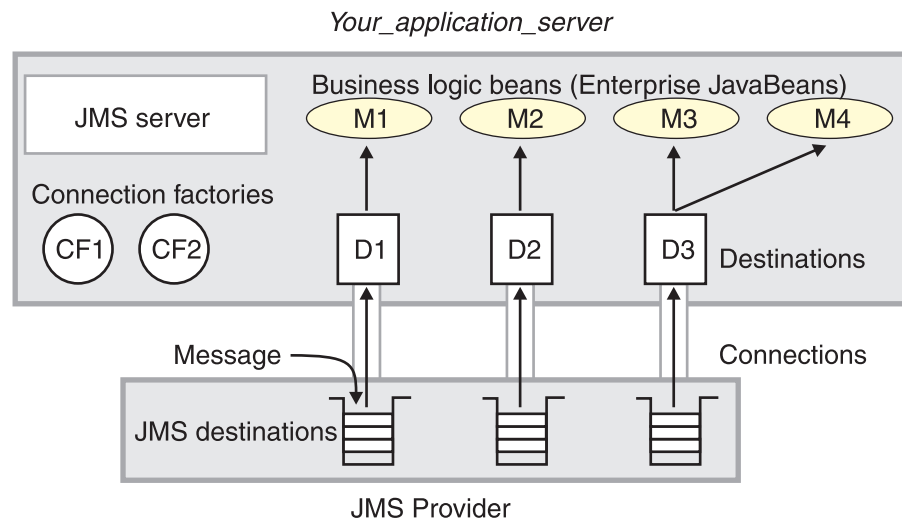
Your_application_server

JMS server

Business logic beans (Enterprise JavaBeans)

M1

M2

M3

M4

Connection factories

CF1

CF2

D1

D2

D3

Destinations

Message

Connections

JMS destinations

JMS Provider